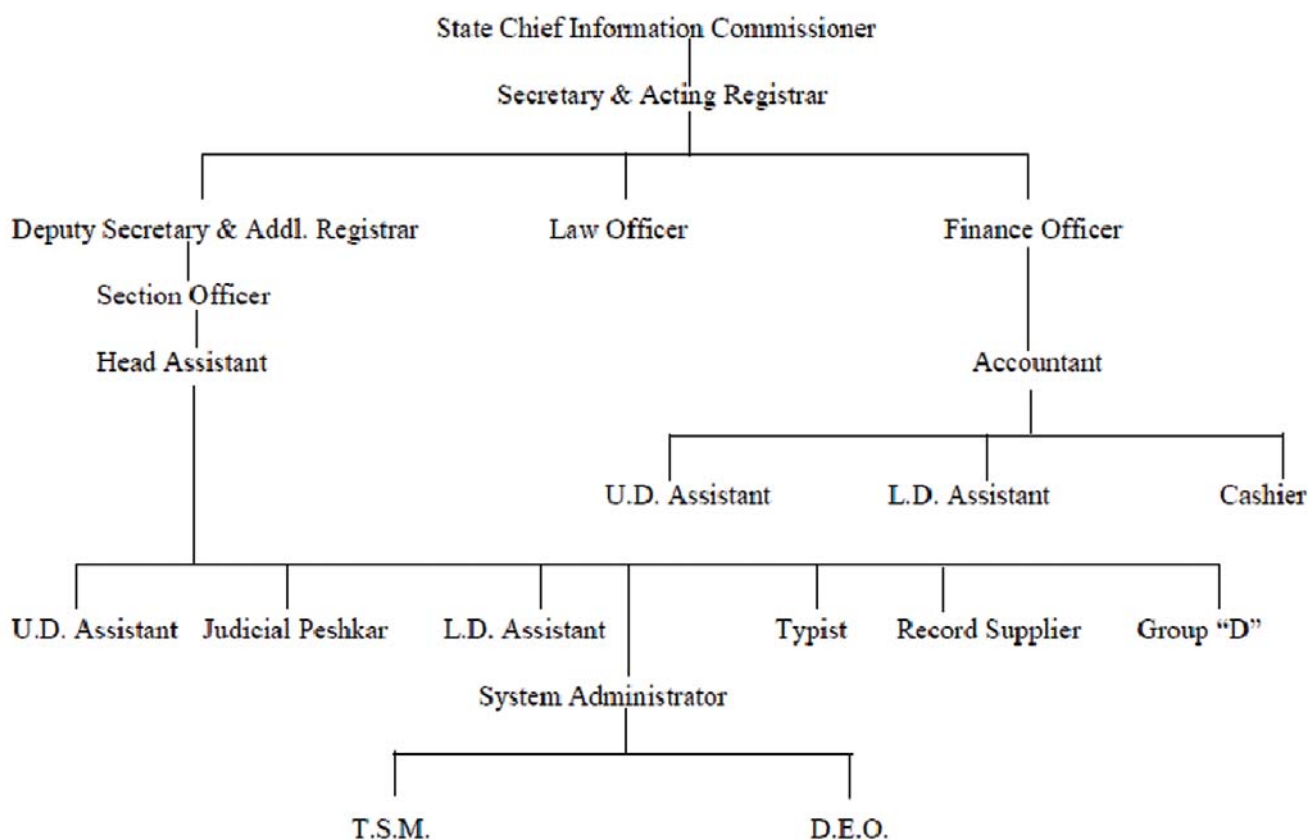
State Chief Information Commissioner

Secretary & Acting Registrar

Deputy Secretary & Addl. Registrar

Law Officer

Finance Officer

Section Officer

Head Assistant

Accountant

U.D. Assistant

L.D. Assistant

Cashier

U.D. Assistant

Judicial Peshkar

L.D. Assistant

Typist

Record Supplier

Group "D"

System Administrator

T.S.M.

D.E.O.